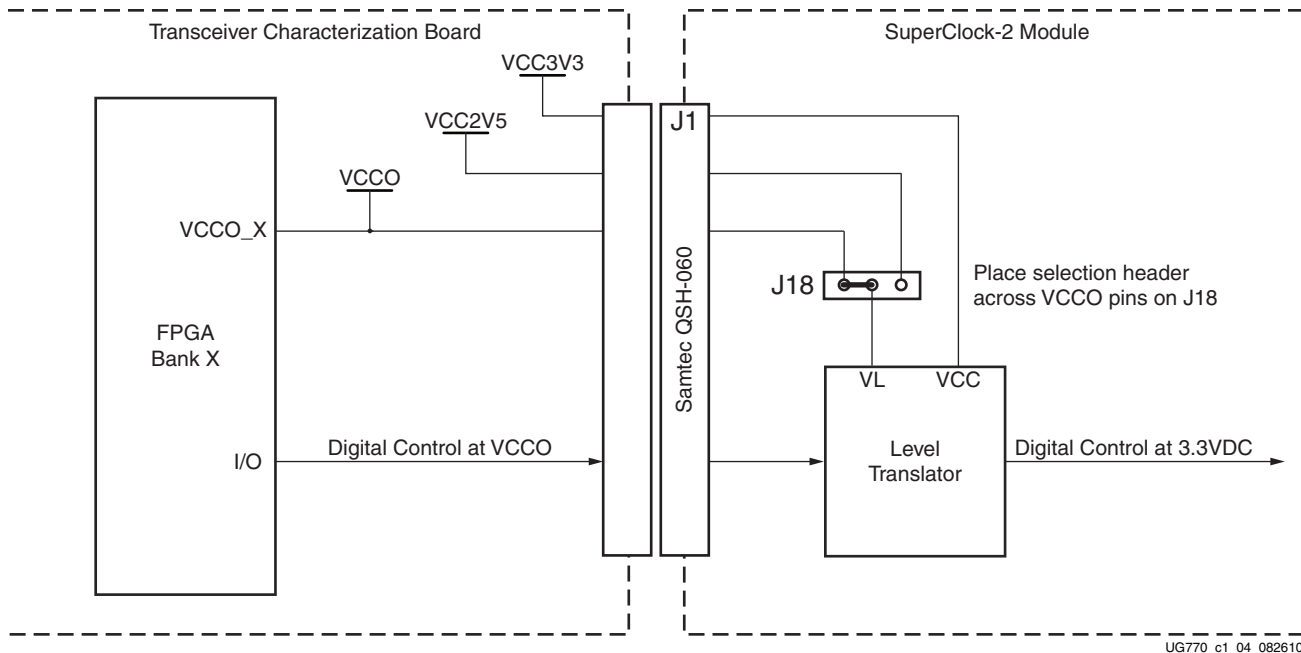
Transceiver Characterization Board

SuperClock-2 Module

VCC3V3

VCC2V5

VCCO

J1

VCCO_X

Samtec QSH-060

J18

Place selection header across VCCO pins on J18

FPGA Bank X

VL

VCC

I/O

Digital Control at VCCO

Level Translator

Digital Control at 3.3VDC

UG770_c1_04_082610